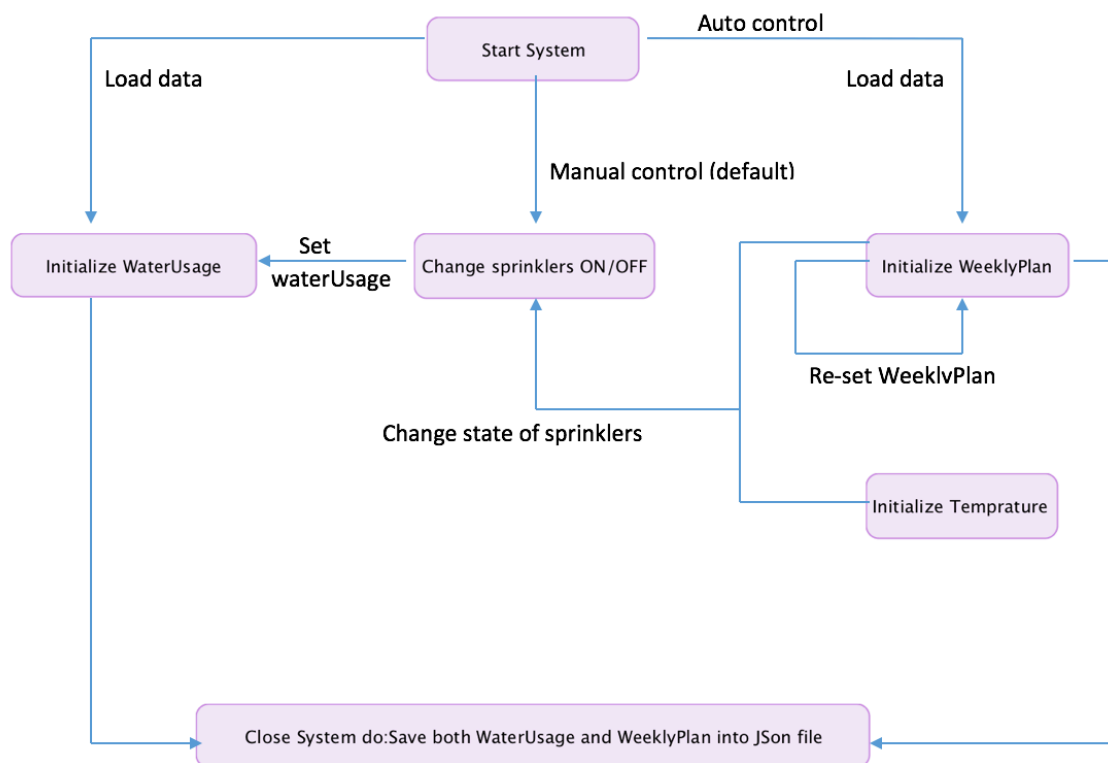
Start System

Auto control

Load data

Load data

Manual control (default)

Initialize WaterUsage

Set waterUsage

Change sprinklers ON/OFF

Initialize WeeklyPlan

Re-set WeeklvPlan

Change state of sprinklers

Initialize Temprature

Close System do:Save both WaterUsage and WeeklyPlan into JSon file